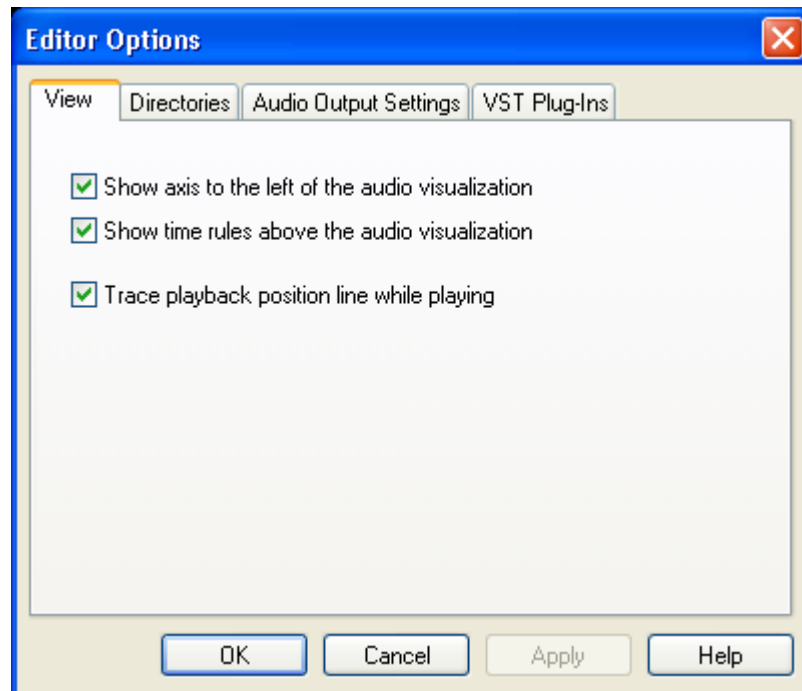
Editor Options

View | Directories | Audio Output Settings | VST Plug-Ins

Show axis to the left of the audio visualization

Show time rules above the audio visualization

Trace playback position line while playing

OK | Cancel | Apply | Help